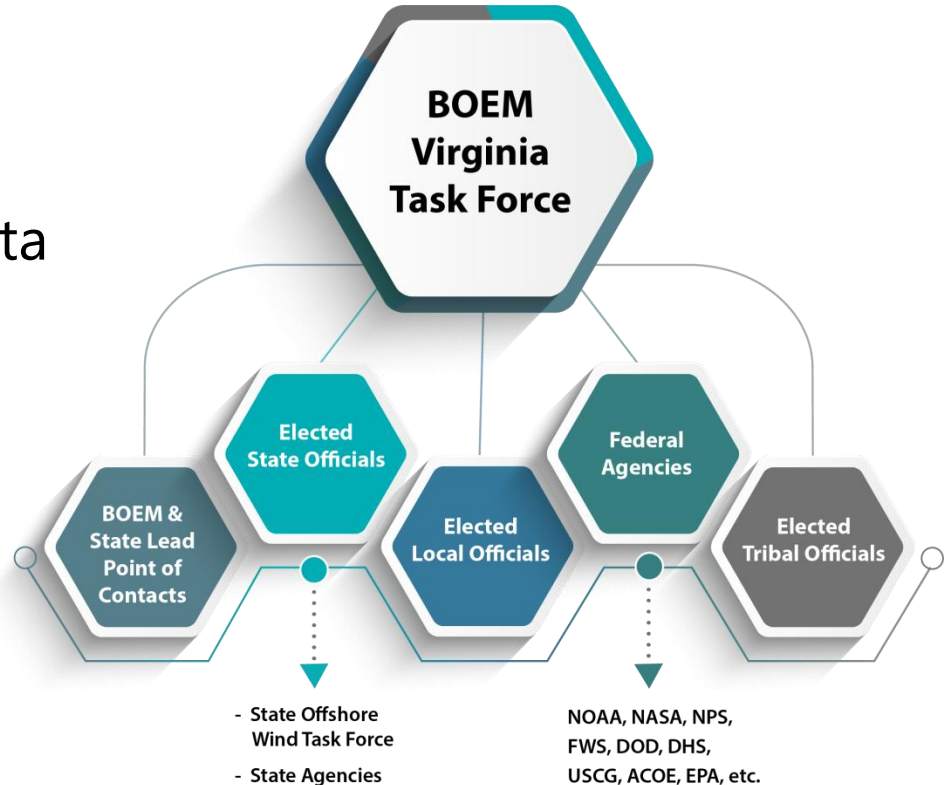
ta

BOEM Virginia Task Force

BOEM & State Lead Point of Contacts

Elected State Officials

Elected Local Officials

Federal Agencies

Elected Tribal Officials

- State Offshore Wind Task Force
- State Agencies

NOAA, NASA, NPS, FWS, DOD, DHS, USCG, ACOE, EPA, etc.